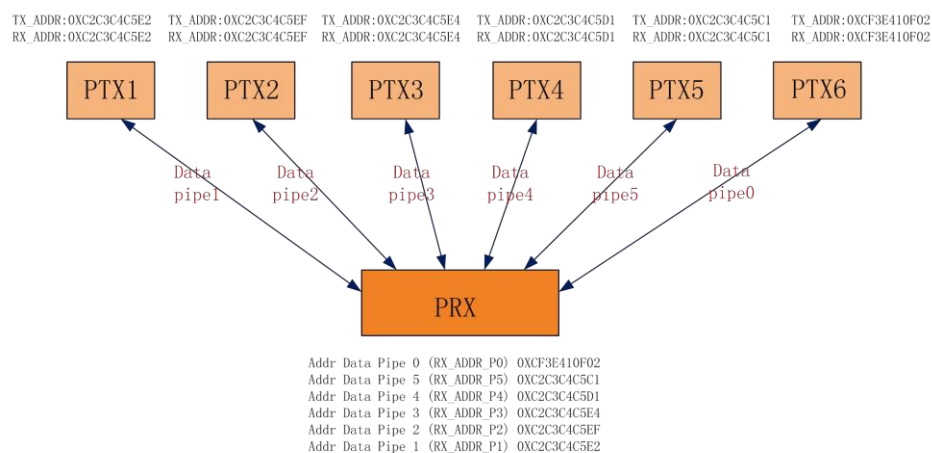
TX_ADDR:0XC2C3C4C5E2
RX_ADDR:0XC2C3C4C5E2

TX_ADDR:0XC2C3C4C5EF
RX_ADDR:0XC2C3C4C5EF

TX_ADDR:0XC2C3C4C5E4
RX_ADDR:0XC2C3C4C5E4

TX_ADDR:0XC2C3C4C5D1
RX_ADDR:0XC2C3C4C5D1

TX_ADDR:0XC2C3C4C5C1
RX_ADDR:0XC2C3C4C5C1

TX_ADDR:0XCF3E410F02
RX_ADDR:0XCF3E410F02

PTX1

PTX2

PTX3

PTX4

PTX5

PTX6

Data pipe1

Data pipe2

Data pipe3

Data pipe4

Data pipe5

Data pipe0

PRX

Addr Data Pipe 0 (RX_ADDR_P0) 0XCF3E410F02
Addr Data Pipe 5 (RX_ADDR_P5) 0XC2C3C4C5C1
Addr Data Pipe 4 (RX_ADDR_P4) 0XC2C3C4C5D1
Addr Data Pipe 3 (RX_ADDR_P3) 0XC2C3C4C5E4
Addr Data Pipe 2 (RX_ADDR_P2) 0XC2C3C4C5EF
Addr Data Pipe 1 (RX_ADDR_P1) 0XC2C3C4C5E2